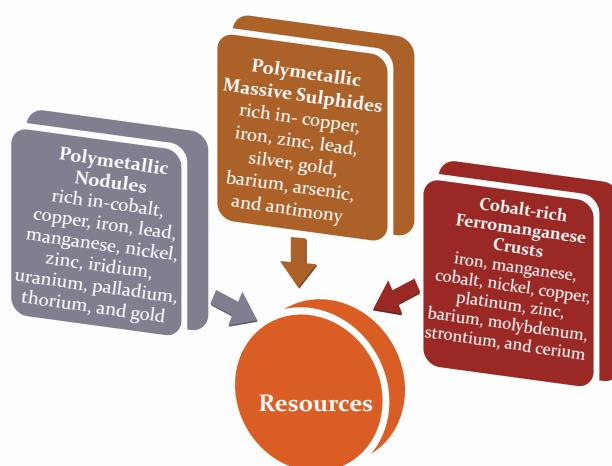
Polymetallic Massive Sulphides
rich in- copper, iron, zinc, lead, silver, gold, barium, arsenic, and antimony

Polymetallic Nodules
rich in-cobalt, copper, iron, lead, manganese, nickel, zinc, iridium, uranium, palladium, thorium, and gold

Cobalt-rich Ferromanganese Crusts
iron, manganese, cobalt, nickel, copper, platinum, zinc, barium, molybdenum, strontium, and cerium

Resources